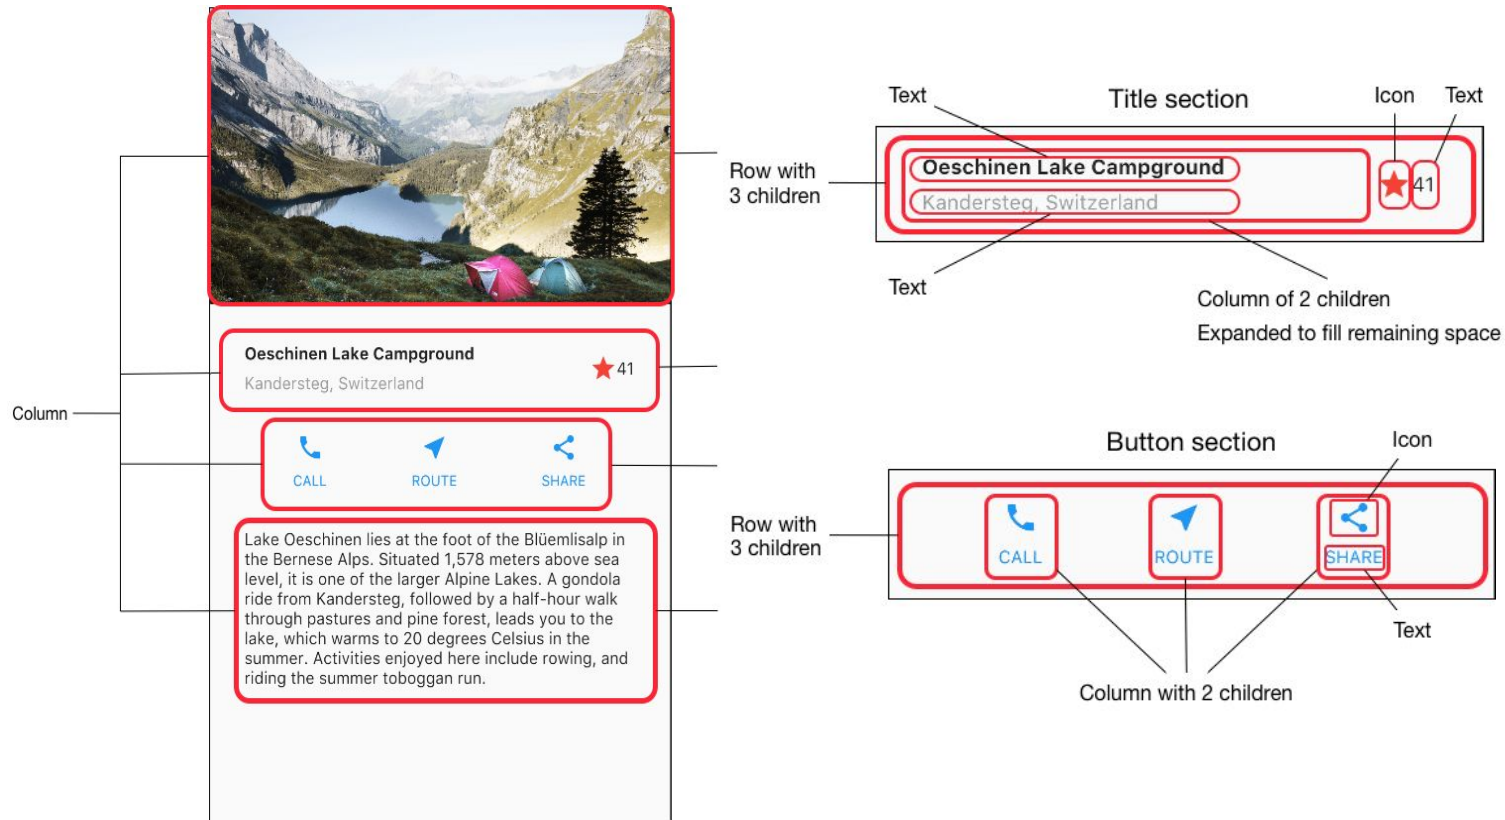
Column

Oeschinen Lake Campground
Kandersteg, Switzerland
41

CALL ROUTE SHARE

Lake Oeschinen lies at the foot of the Blüemlisalp in the Bernese Alps. Situated 1,578 meters above sea level, it is one of the larger Alpine Lakes. A gondola ride from Kandersteg, followed by a half-hour walk through pastures and pine forest, leads you to the lake, which warms to 20 degrees Celsius in the summer. Activities enjoyed here include rowing, and riding the summer toboggan run.

Row with 3 children

Text
Title section
Icon
Text

Oeschinen Lake Campground
Kandersteg, Switzerland
41

Text
Column of 2 children
Expanded to fill remaining space

Button section
Icon

Row with 3 children

CALL ROUTE SHARE

Text

Column with 2 children